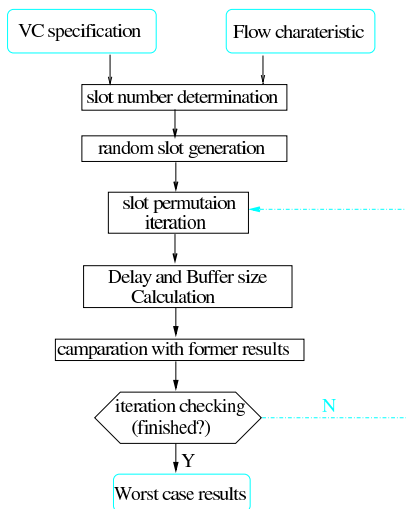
VC specification

Flow charateristic

slot number determination

random slot generation

slot permutaion iteration

Delay and Buffer size Calculation

camparation with former results

iteration checking (finished?)

N

Y

Worst case results